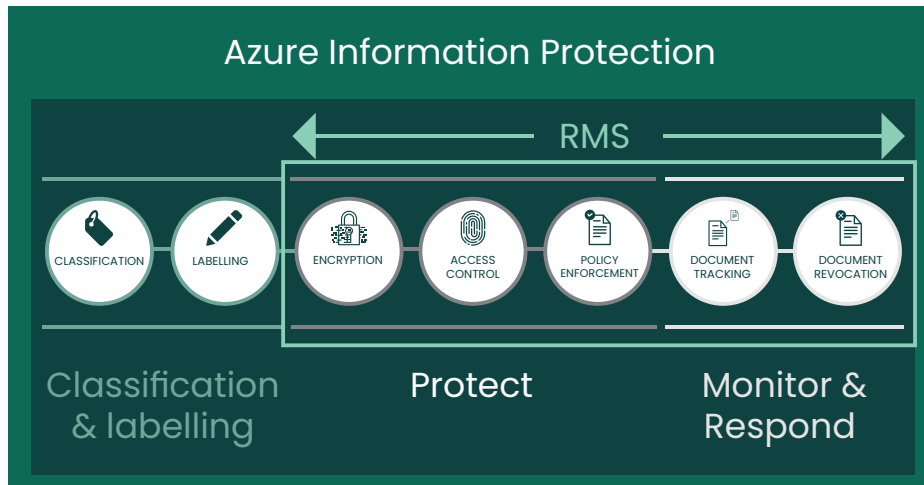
Azure Information Protection

RMS

CLASSIFICATION

LABELLING

ENCRYPTION

ACCESS CONTROL

POLICY ENFORCEMENT

DOCUMENT TRACKING

DOCUMENT REVOCATION

Classification & labelling

Protect

Monitor & Respond